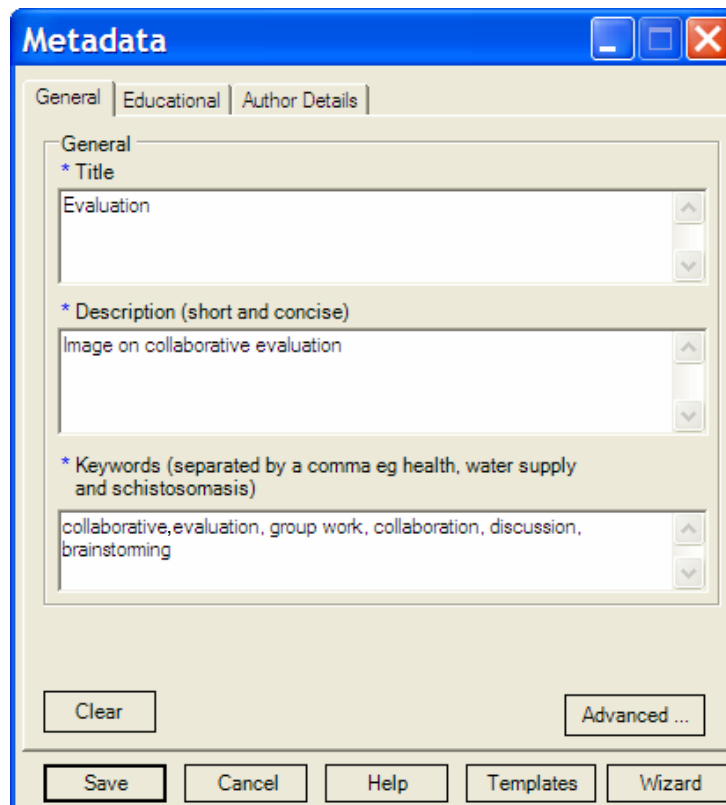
Metadata

General | Educational | Author Details

General

* Title

Evaluation

* Description (short and concise)

Image on collaborative evaluation

* Keywords (separated by a comma eg health, water supply and schistosomasis)

collaborative,evaluation, group work, collaboration, discussion, brainstorming

Clear

Advanced ...

Save | Cancel | Help | Templates | Wizard